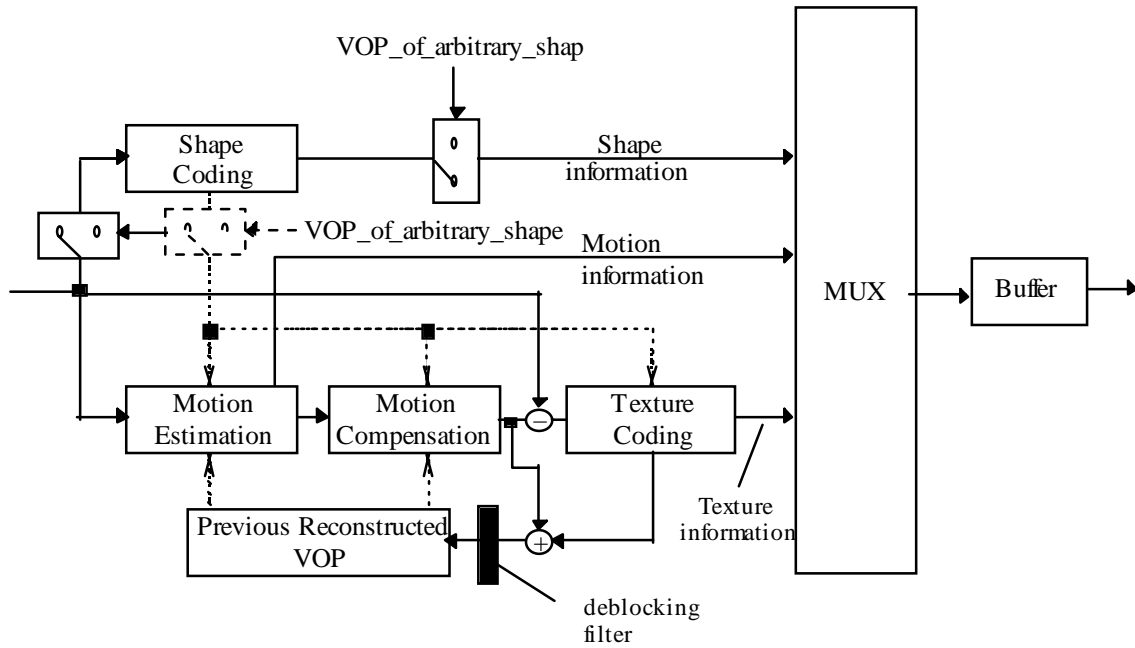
VOP_of_arbitrary_shap

Shape Coding

Shape information

VOP_of_arbitrary_shape

Motion information

MUX

Buffer

Motion Estimation

Motion Compensation

$-$

Texture Coding

$+$

Previous Reconstructed VOP

Texture information

deblocking filter